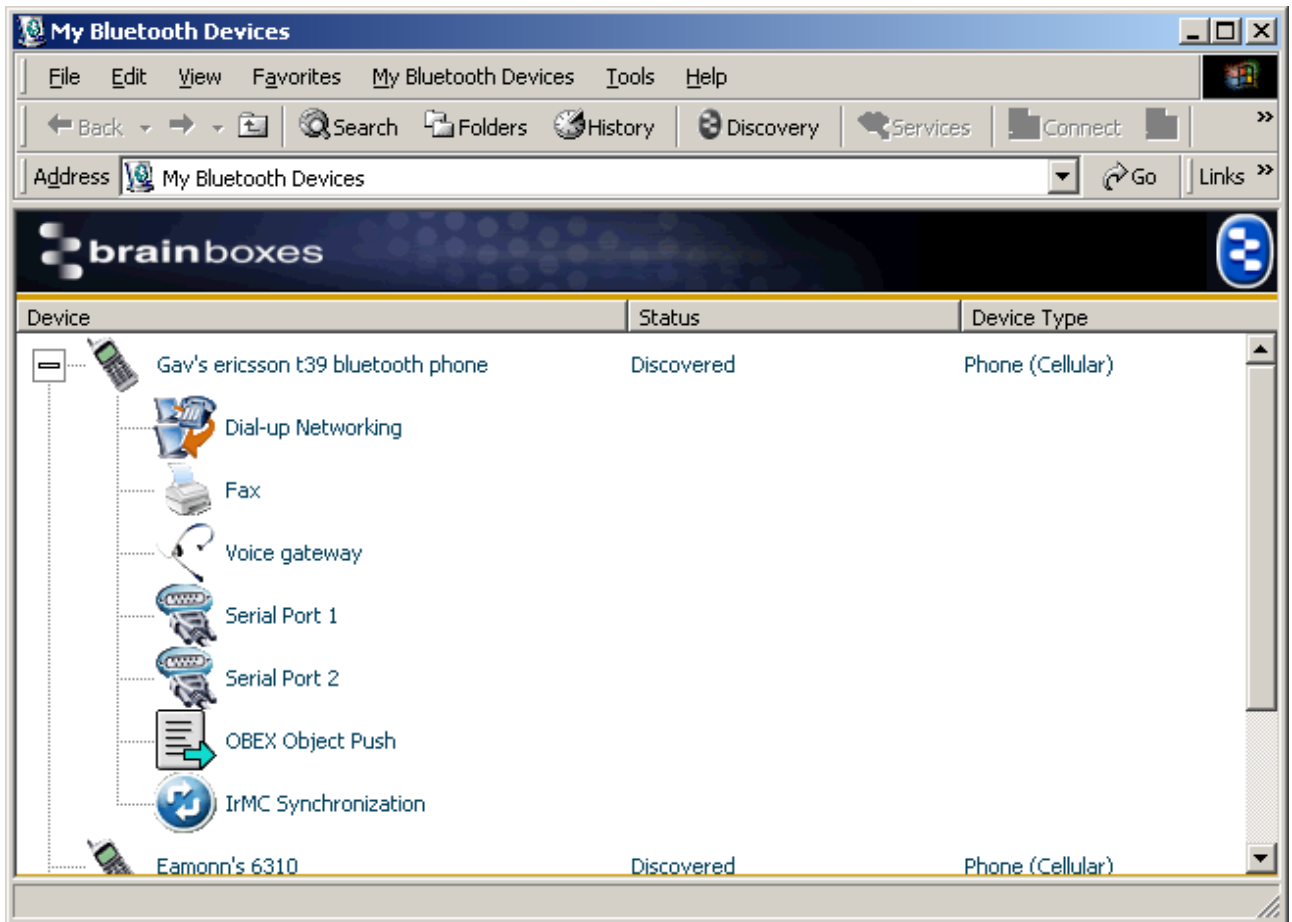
My Bluetooth Devices

File Edit View Favorites My Bluetooth Devices Tools Help

Back Search Folders History Discovery Services Connect

Address My Bluetooth Devices Go Links

brainboxes

| Device | Status | Device Type |
|---|---|---|
| Gav's ericsson t39 bluetooth phone | Discovered | Phone (Cellular) |
| Dial-up Networking | | |
| Fax | | |
| Voice gateway | | |
| Serial Port 1 | | |
| Serial Port 2 | | |
| OBEX Object Push | | |
| IrMC Synchronization | | |
| Eamonn's 6310 | Discovered | Phone (Cellular) |